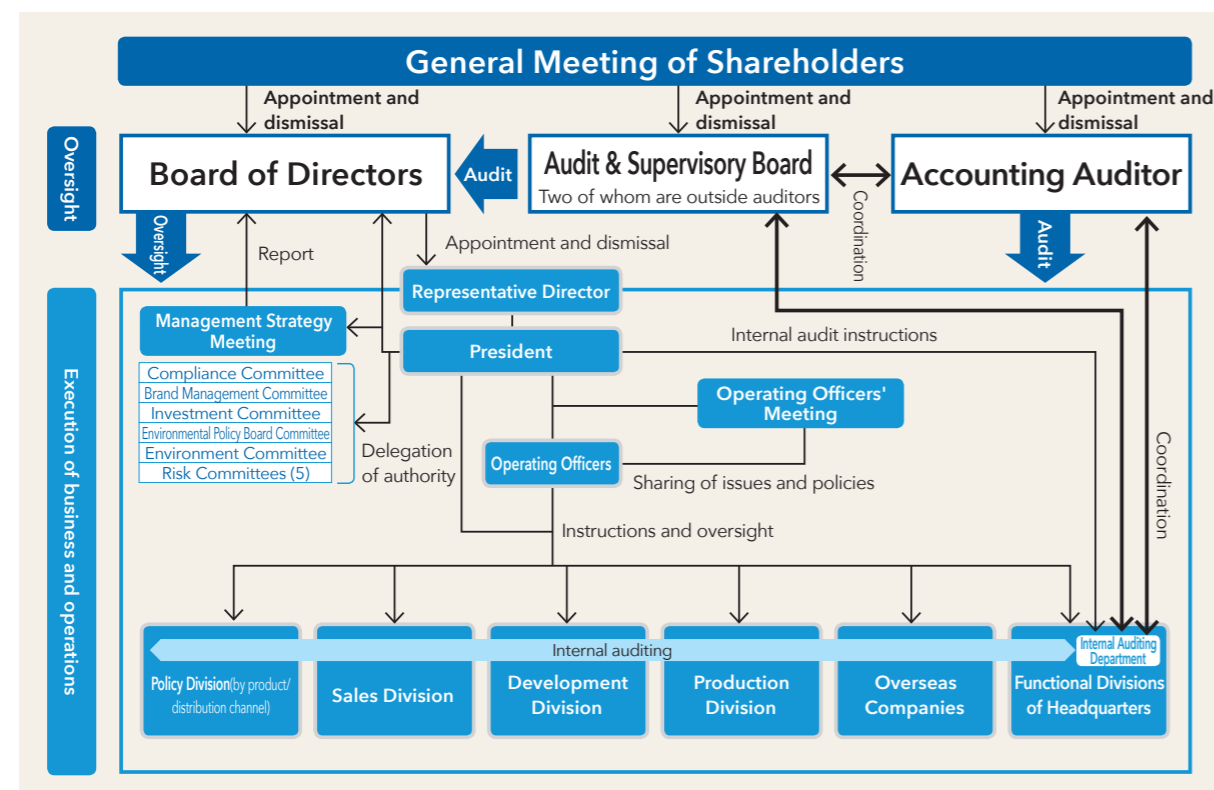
General Meeting of Shareholders

Appointment and dismissal

Appointment and dismissal

Appointment and dismissal

Oversight

Board of Directors

Audit

Audit & Supervisory Board
Two of whom are outside auditors

Accounting Auditor

Oversight

Report

Appointment and dismissal

Coordination

Audit

Representative Director

Management Strategy Meeting

Internal audit instructions

President

Compliance Committee
Brand Management Committee
Investment Committee
Environmental Policy Board Committee
Environment Committee
Risk Committees (5)

Operating Officers' Meeting

Delegation of authority

Operating Officers

Sharing of issues and policies

Coordination

Execution of business and operations

Instructions and oversight

Internal auditing

Internal Auditing Department

Policy Division(by product/ distribution channel)

Sales Division

Development Division

Production Division

Overseas Companies

Functional Divisions of Headquarters